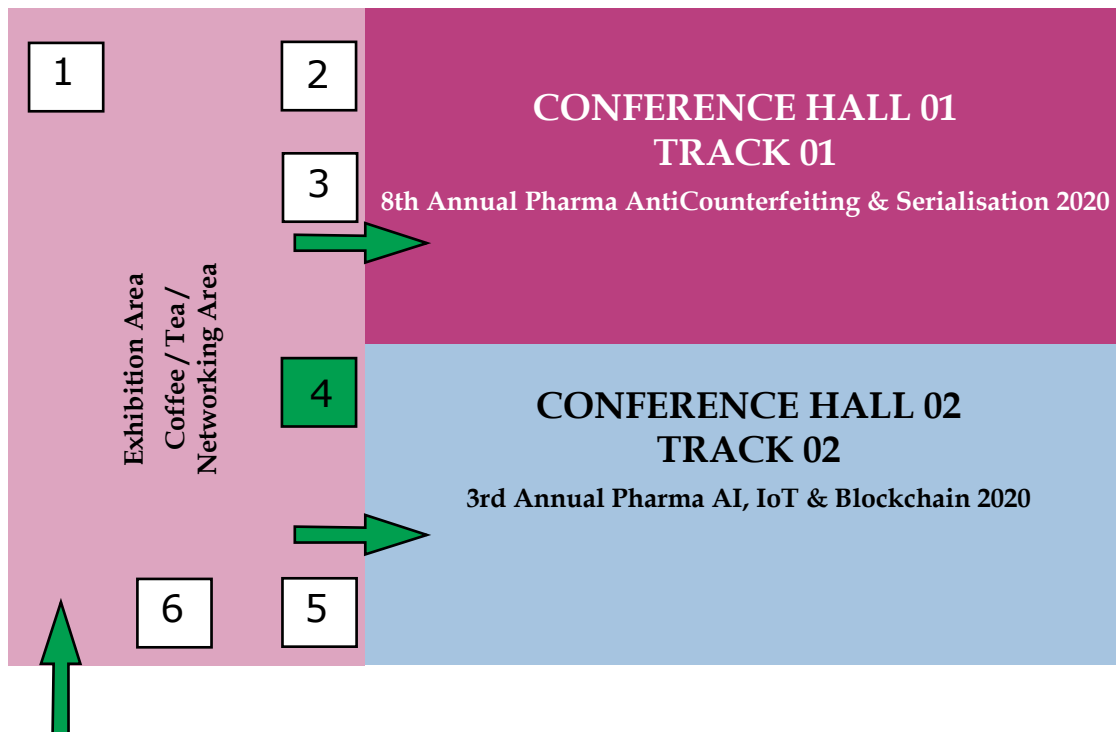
1

2

3

4

5

6

Exhibition Area
Coffee / Tea /
Networking Area

CONFERENCE HALL 01
TRACK 01
8th Annual Pharma AntiCounterfeiting & Serialisation 2020

CONFERENCE HALL 02
TRACK 02
3rd Annual Pharma AI, IoT & Blockchain 2020